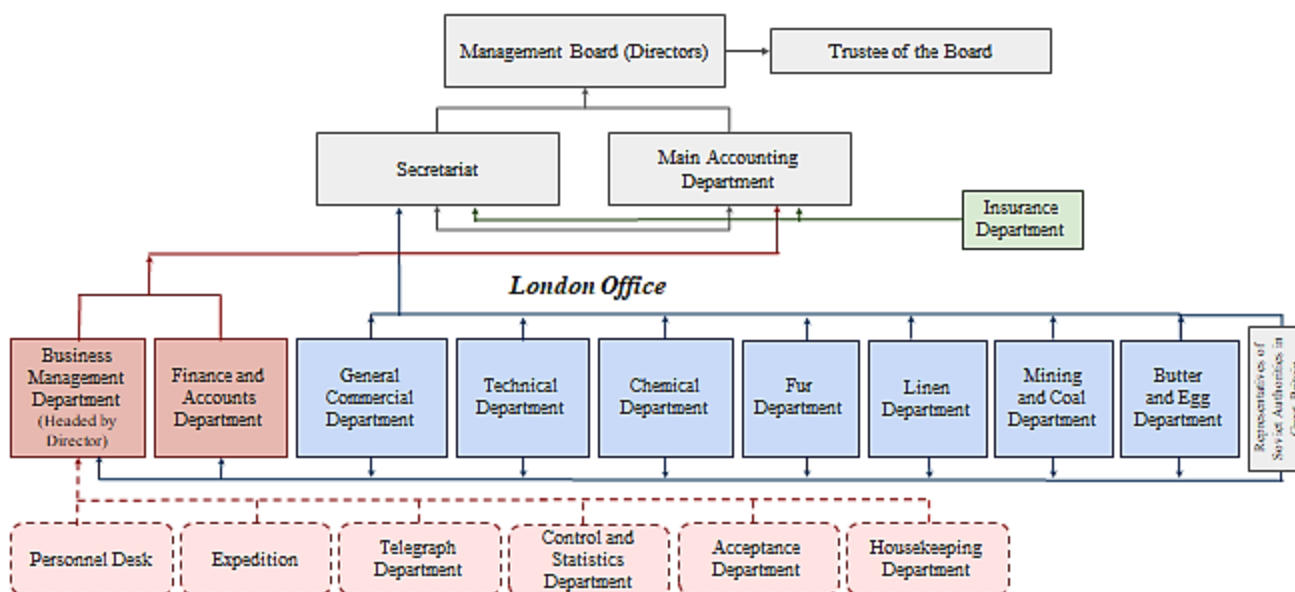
Management Board (Directors)

Trustee of the Board

Secretariat

Main Accounting Department

Insurance Department

London Office

Business Management Department (Headed by Director)

Finance and Accounts Department

General Commercial Department

Technical Department

Chemical Department

Fur Department

Linen Department

Mining and Coal Department

Butter and Egg Department

Representatives of Soviet Authorities in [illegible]

Personnel Desk

Expedition

Telegraph Department

Control and Statistics Department

Acceptance Department

Housekeeping Department